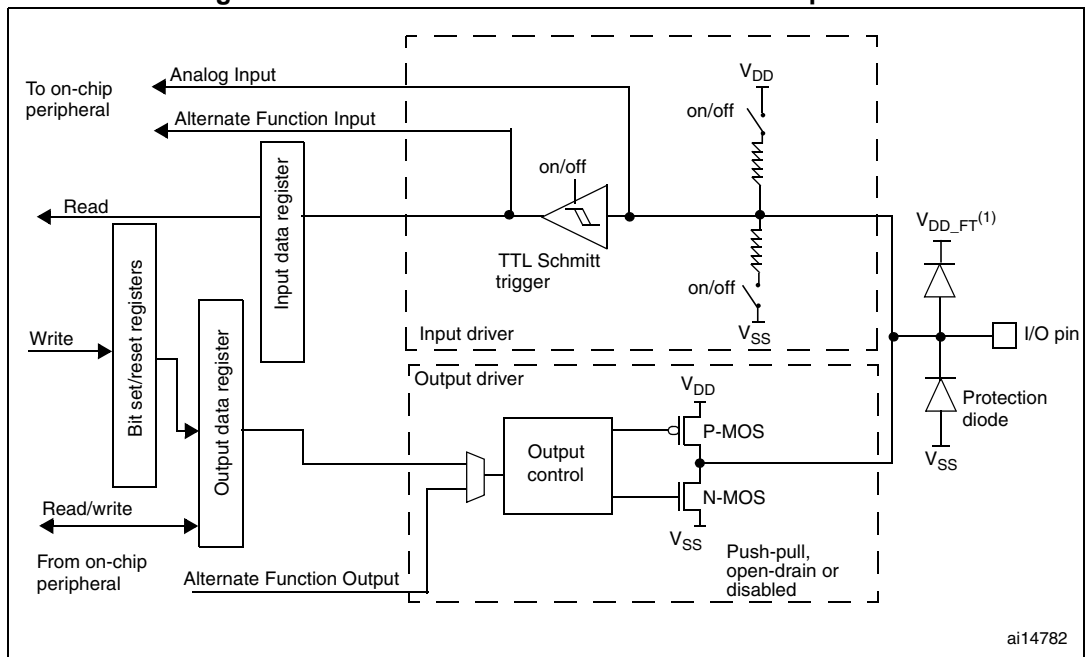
Analog Input

To on-chip peripheral

Alternate Function Input

Read

Input data register

Bit set/reset registers

Write

Output data register

Read/write

From on-chip peripheral

Alternate Function Output

on/off

TTL Schmitt trigger

$V_{DD}$

on/off

on/off

$V_{SS}$

Input driver

Output driver

$V_{DD}$

Output control

P-MOS

N-MOS

$V_{SS}$

Push-pull, open-drain or disabled

$V_{DD\_FT}^{(1)}$

I/O pin

Protection diode

$V_{SS}$

ai14782